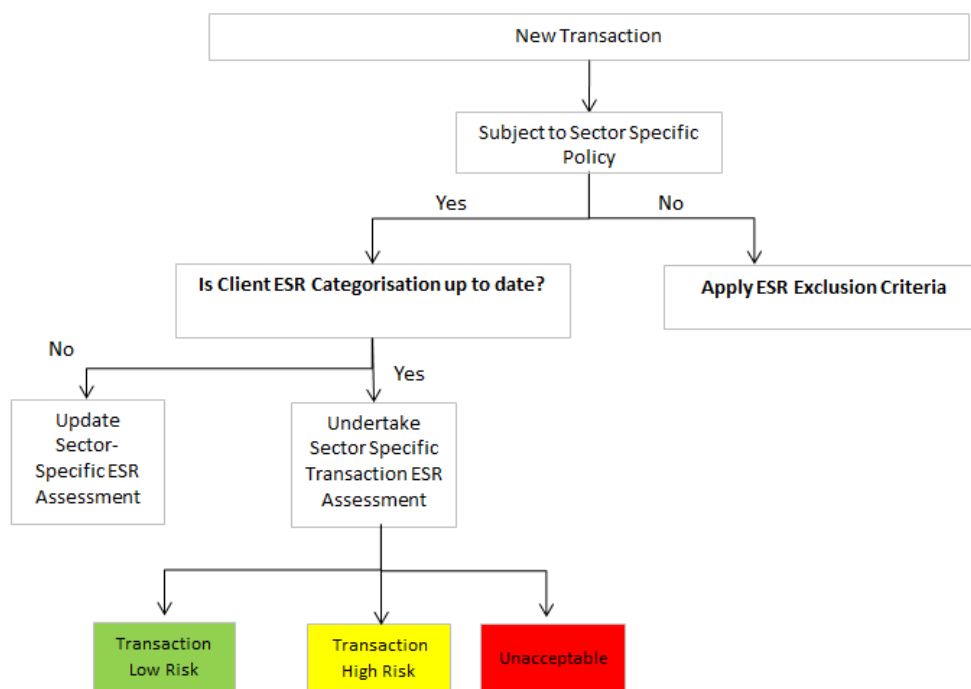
New Transaction

Subject to Sector Specific Policy

Yes

No

Is Client ESR Categorisation up to date?

Apply ESR Exclusion Criteria

No

Yes

Update Sector-Specific ESR Assessment

Undertake Sector Specific Transaction ESR Assessment

Transaction Low Risk

Transaction High Risk

Unacceptable